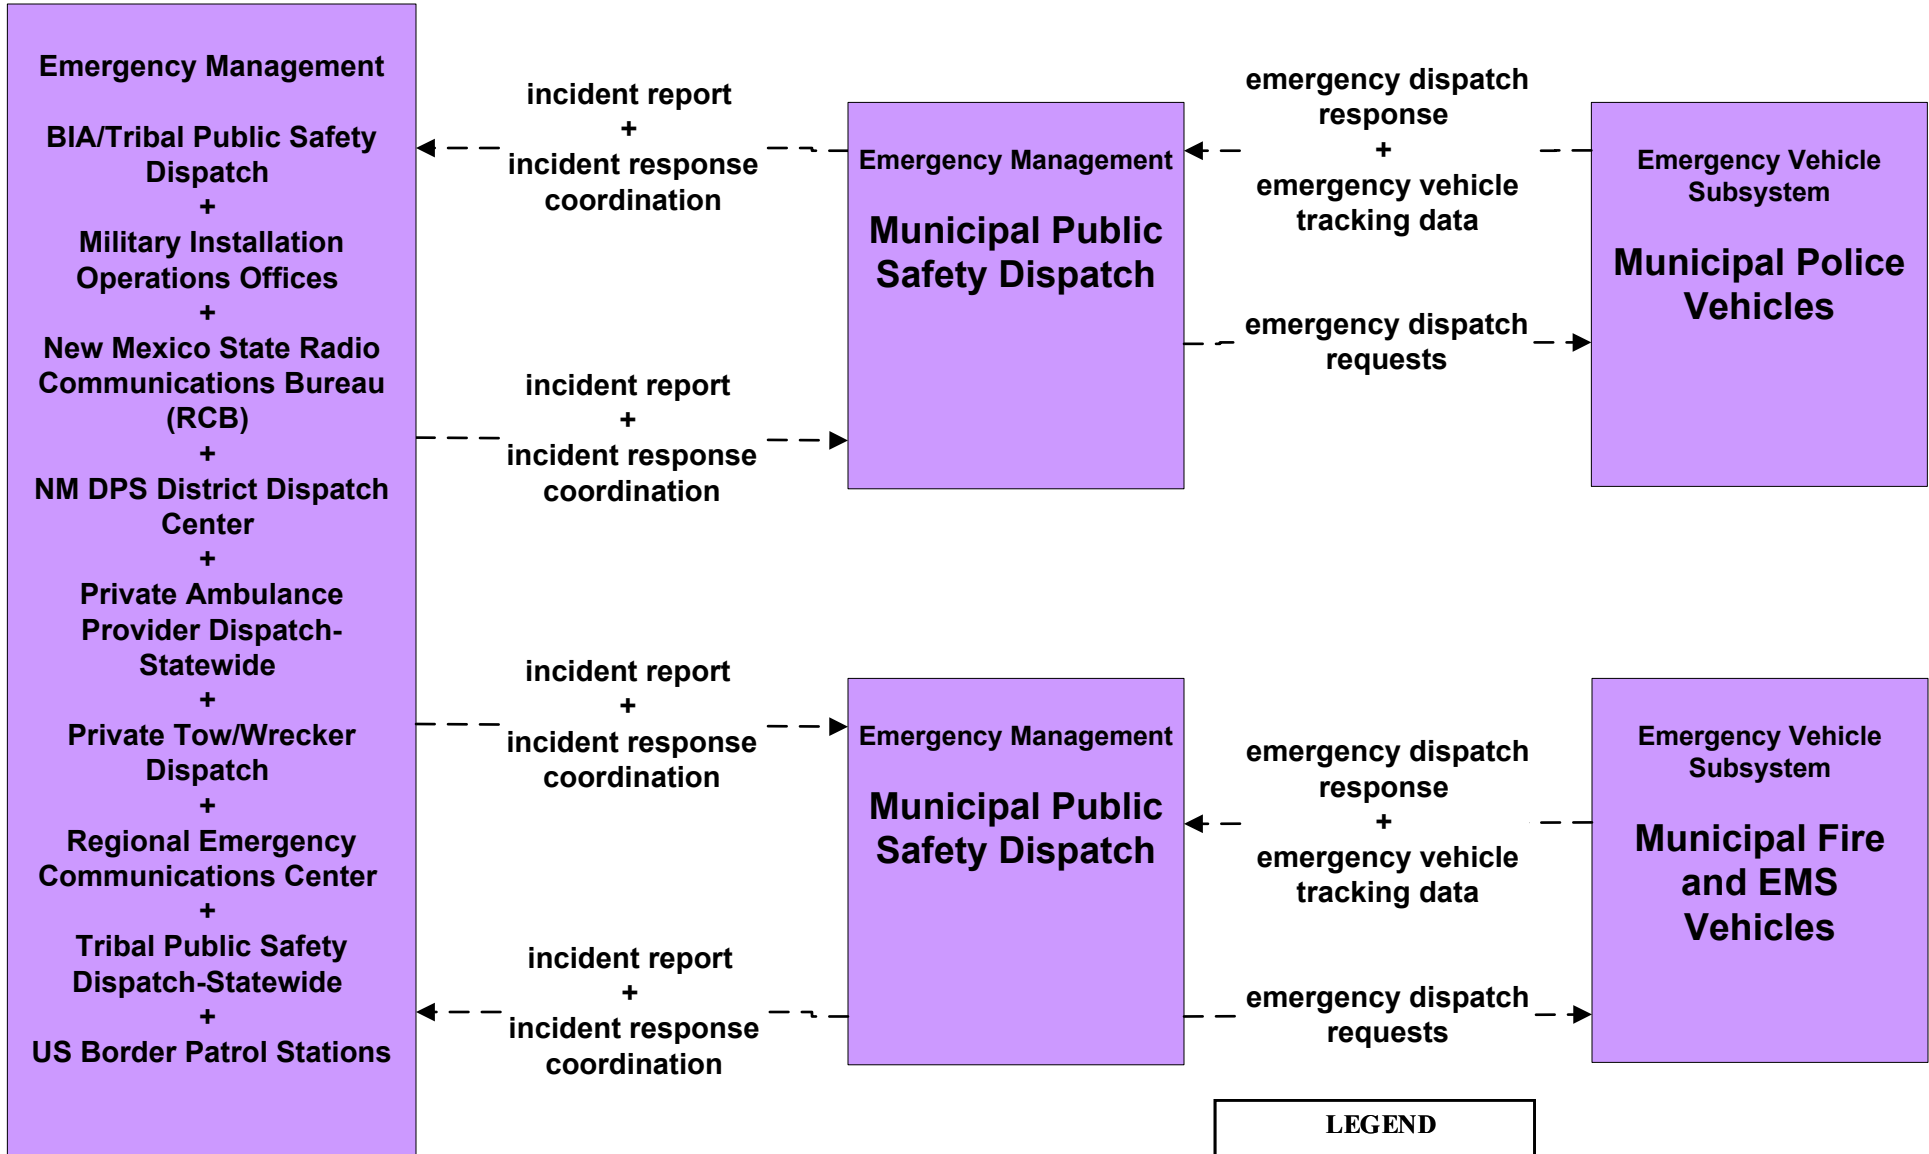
Emergency Management

BIA/Tribal Public Safety Dispatch
+
Military Installation Operations Offices
+
New Mexico State Radio Communications Bureau (RCB)
+
NM DPS District Dispatch Center
+
Private Ambulance Provider Dispatch-Statewide
+
Private Tow/Wrecker Dispatch
+
Regional Emergency Communications Center
+
Tribal Public Safety Dispatch-Statewide
+
US Border Patrol Stations

incident report
+
incident response coordination

incident report
+
incident response coordination

Emergency Management

Municipal Public Safety Dispatch

emergency dispatch response
+
emergency vehicle tracking data

emergency dispatch requests

Emergency Vehicle Subsystem

Municipal Police Vehicles

incident report
+
incident response coordination

incident report
+
incident response coordination

Emergency Management

Municipal Public Safety Dispatch

emergency dispatch response
+
emergency vehicle tracking data

emergency dispatch requests

Emergency Vehicle Subsystem

Municipal Fire and EMS Vehicles

LEGEND